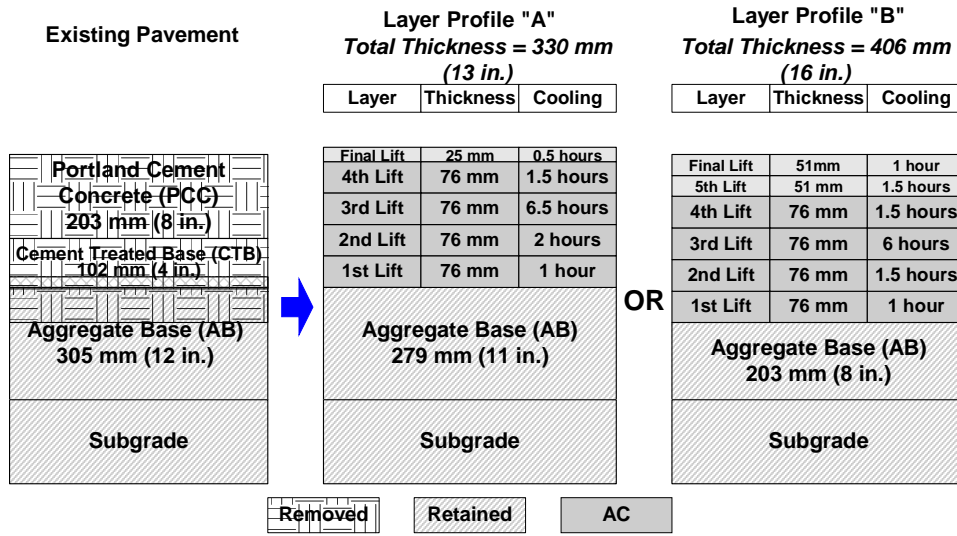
Existing Pavement

Portland Cement Concrete (PCC) 203 mm (8 in.)

Cement Treated Base (CTB) 102 mm (4 in.)

Aggregate Base (AB) 305 mm (12 in.)

Subgrade

Layer Profile "A"
Total Thickness = 330 mm (13 in.)

| Layer | Thickness | Cooling |
|---|---|---|
| Final Lift | 25 mm | 0.5 hours |
| 4th Lift | 76 mm | 1.5 hours |
| 3rd Lift | 76 mm | 6.5 hours |
| 2nd Lift | 76 mm | 2 hours |
| 1st Lift | 76 mm | 1 hour |

Aggregate Base (AB) 279 mm (11 in.)

Subgrade

OR

Layer Profile "B"
Total Thickness = 406 mm (16 in.)

| Layer | Thickness | Cooling |
|---|---|---|
| Final Lift | 51mm | 1 hour |
| 5th Lift | 51 mm | 1.5 hours |
| 4th Lift | 76 mm | 1.5 hours |
| 3rd Lift | 76 mm | 6 hours |
| 2nd Lift | 76 mm | 1.5 hours |
| 1st Lift | 76 mm | 1 hour |

Aggregate Base (AB) 203 mm (8 in.)

Subgrade

Removed Retained AC